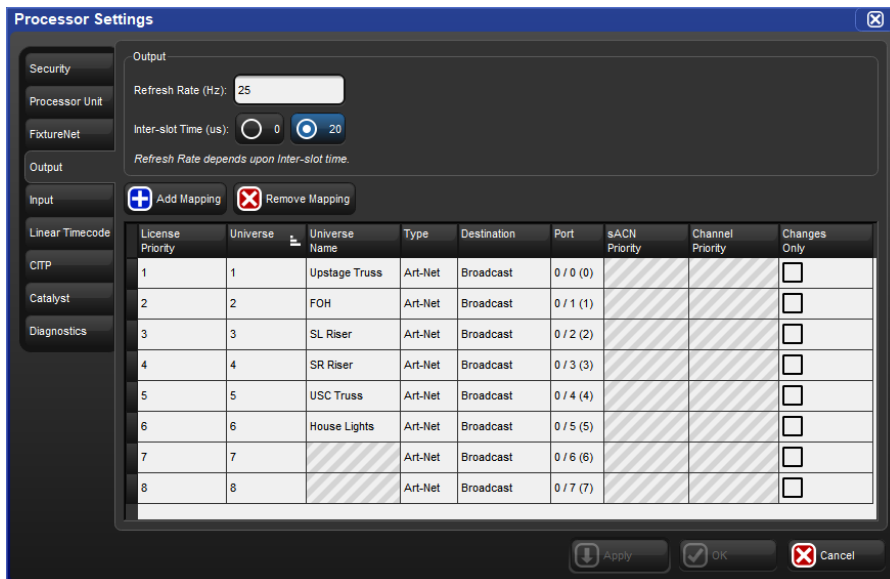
Processor Settings

Security
Processor Unit
FixtureNet
Output
Input
Linear Timecode
CITP
Catalyst
Diagnostics

Output
Refresh Rate (Hz): 25
Inter-slot Time (us): 0 20
Refresh Rate depends upon Inter-slot time.

Add Mapping
Remove Mapping

| License Priority | Universe | Universe Name | Type | Destination | Port | sACN Priority | Channel Priority | Changes Only |
|---|---|---|---|---|---|---|---|---|
| 1 | 1 | Upstage Truss | Art-Net | Broadcast | 0 / 0 (0) | | | |
| 2 | 2 | FOH | Art-Net | Broadcast | 0 / 1 (1) | | | |
| 3 | 3 | SL Riser | Art-Net | Broadcast | 0 / 2 (2) | | | |
| 4 | 4 | SR Riser | Art-Net | Broadcast | 0 / 3 (3) | | | |
| 5 | 5 | USC Truss | Art-Net | Broadcast | 0 / 4 (4) | | | |
| 6 | 6 | House Lights | Art-Net | Broadcast | 0 / 5 (5) | | | |
| 7 | 7 | | Art-Net | Broadcast | 0 / 6 (6) | | | |
| 8 | 8 | | Art-Net | Broadcast | 0 / 7 (7) | | | |

Apply
OK
Cancel